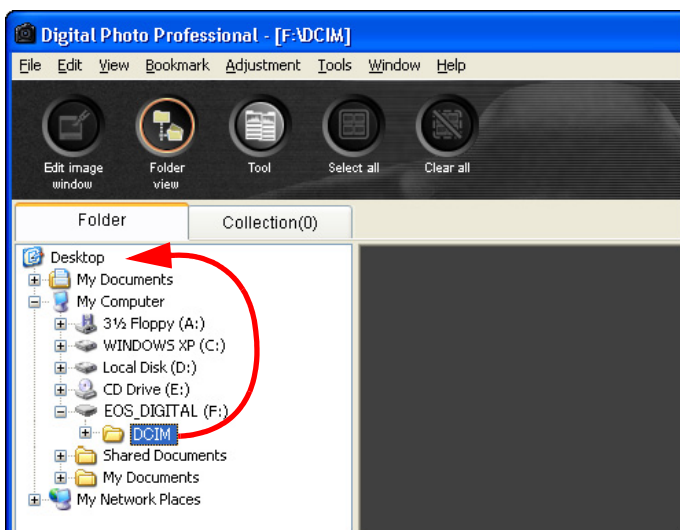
Digital Photo Professional - [F:\DCIM]

File Edit View Bookmark Adjustment Tools Window Help

Edit image window
Folder view
Tool
Select all
Clear all

Folder
Collection(0)

Desktop
My Documents
My Computer
3½ Floppy (A:)
WINDOWS XP (C:)
Local Disk (D:)
CD Drive (E:)
EOS_DIGITAL (F:)
DCIM
Shared Documents
My Documents
My Network Places